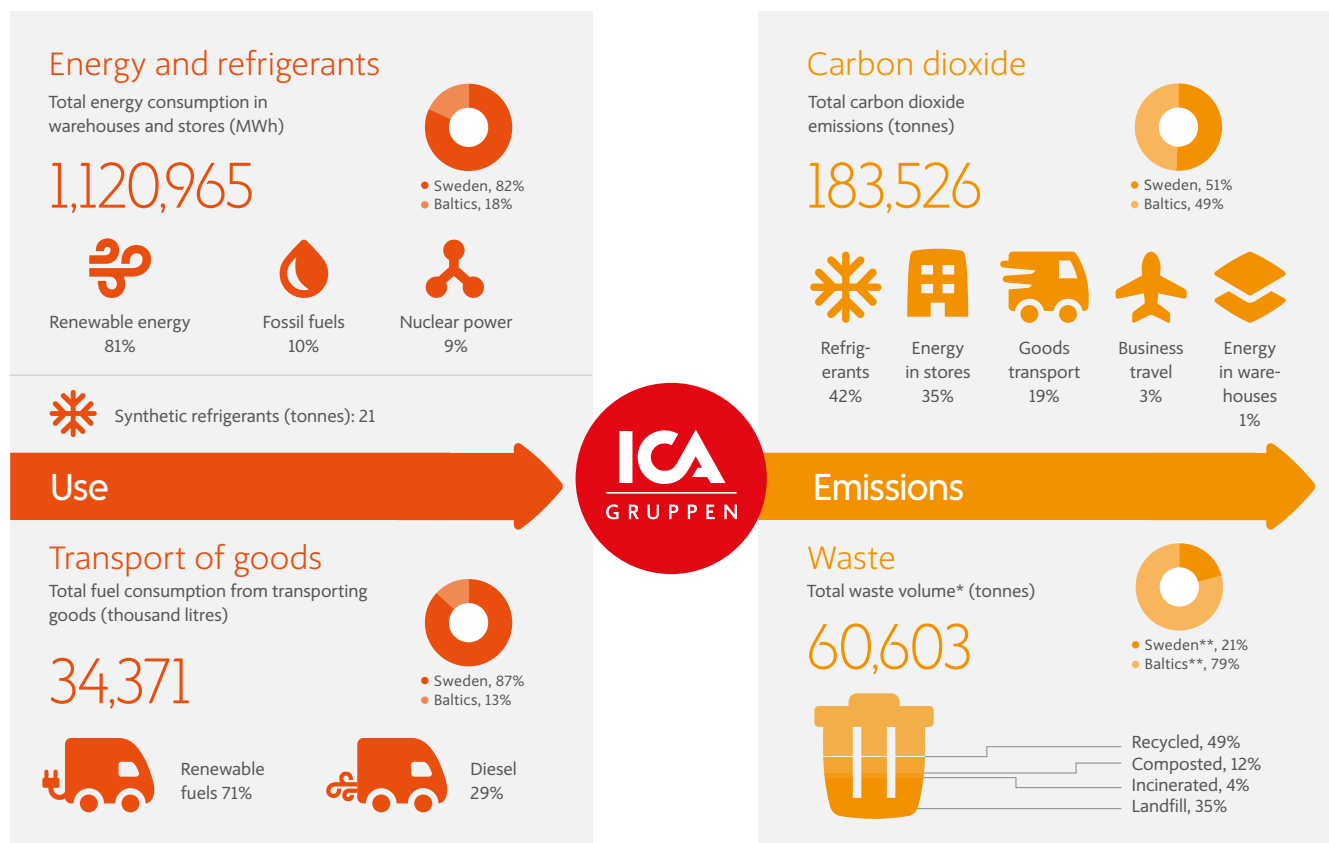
Energy and refrigerants
Total energy consumption in warehouses and stores (MWh)

1,120,965

Sweden, 82%
Baltics, 18%

Renewable energy
81%

Fossil fuels
10%

Nuclear power
9%

Synthetic refrigerants (tonnes): 21

Use

Transport of goods
Total fuel consumption from transporting goods (thousand litres)

34,371

Sweden, 87%
Baltics, 13%

Renewable fuels 71%

Diesel
29%

ICA
GRUPPEN

Carbon dioxide
Total carbon dioxide emissions (tonnes)

183,526

Sweden, 51%
Baltics, 49%

Refrigerants
42%

Energy in stores
35%

Goods transport
19%

Business travel
3%

Energy in warehouses
1%

Emissions

Waste
Total waste volume* (tonnes)

60,603

Sweden**, 21%
Baltics**, 79%

Recycled, 49%
Composted, 12%
Incinerated, 4%
Landfill, 35%